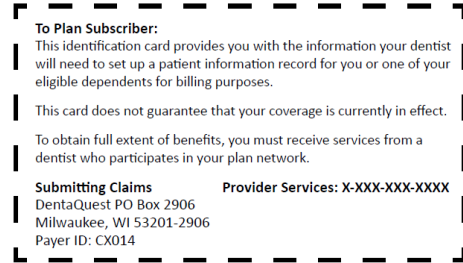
To Plan Subscriber:
This identification card provides you with the information your dentist will need to set up a patient information record for you or one of your eligible dependents for billing purposes.

This card does not guarantee that your coverage is currently in effect.

To obtain full extent of benefits, you must receive services from a dentist who participates in your plan network.

Submitting Claims
DentaQuest PO Box 2906
Milwaukee, WI 53201-2906
Payer ID: CX014

Provider Services: X-XXX-XXX-XXXX